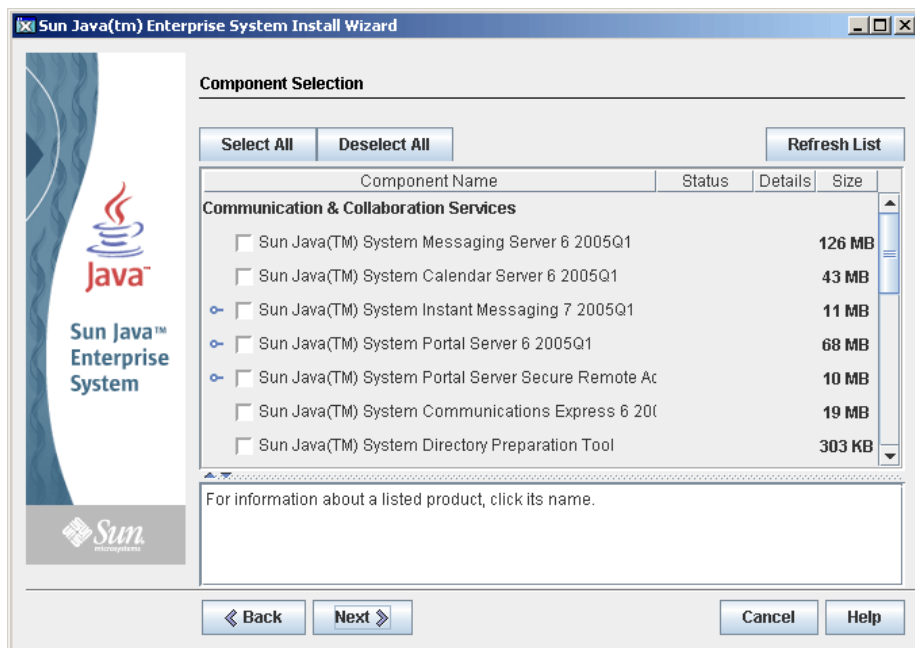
Sun Java(tm) Enterprise System Install Wizard

Java™

Sun Java™ Enterprise System

Sun microsystems

Component Selection

Select All | Deselect All | Refresh List

| Component Name | Status | Details | Size |
|---|---|---|---|
| Communication & Collaboration Services | | | |
| Sun Java(TM) System Messaging Server 6 2005Q1 | | | 126 MB |
| Sun Java(TM) System Calendar Server 6 2005Q1 | | | 43 MB |
| Sun Java(TM) System Instant Messaging 7 2005Q1 | | | 11 MB |
| Sun Java(TM) System Portal Server 6 2005Q1 | | | 68 MB |
| Sun Java(TM) System Portal Server Secure Remote Ac | | | 10 MB |
| Sun Java(TM) System Communications Express 6 20( | | | 19 MB |
| Sun Java(TM) System Directory Preparation Tool | | | 303 KB |

For information about a listed product, click its name.

Back | Next | Cancel | Help